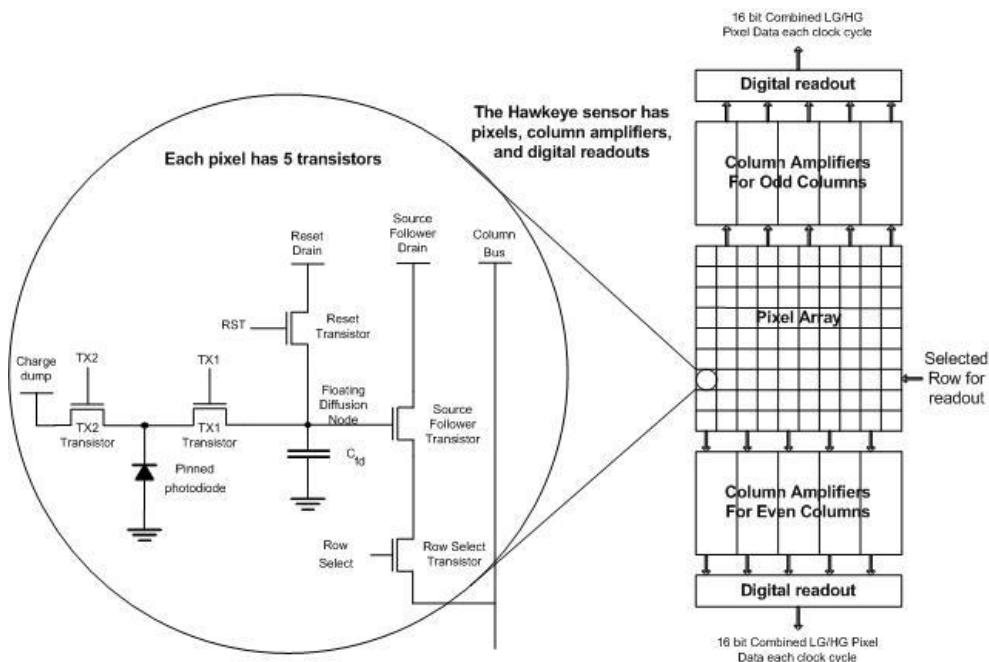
16 bit Combined LG/HG Pixel Data each clock cycle

Digital readout

The Hawkeye sensor has pixels, column amplifiers, and digital readouts

Column Amplifiers For Odd Columns

Each pixel has 5 transistors

Reset Drain

Source Follower Drain

Column Bus

RST

Reset Transistor

Pixel Array

Charge dump

TX2

TX1

Floating Diffusion Node

Selected Row for readout

TX2 Transistor

TX1 Transistor

Source Follower Transistor

Pinned photodiode

$C_{fd}$

Column Amplifiers For Even Columns

Row Select

Row Select Transistor

Digital readout

16 bit Combined LG/HG Pixel Data each clock cycle